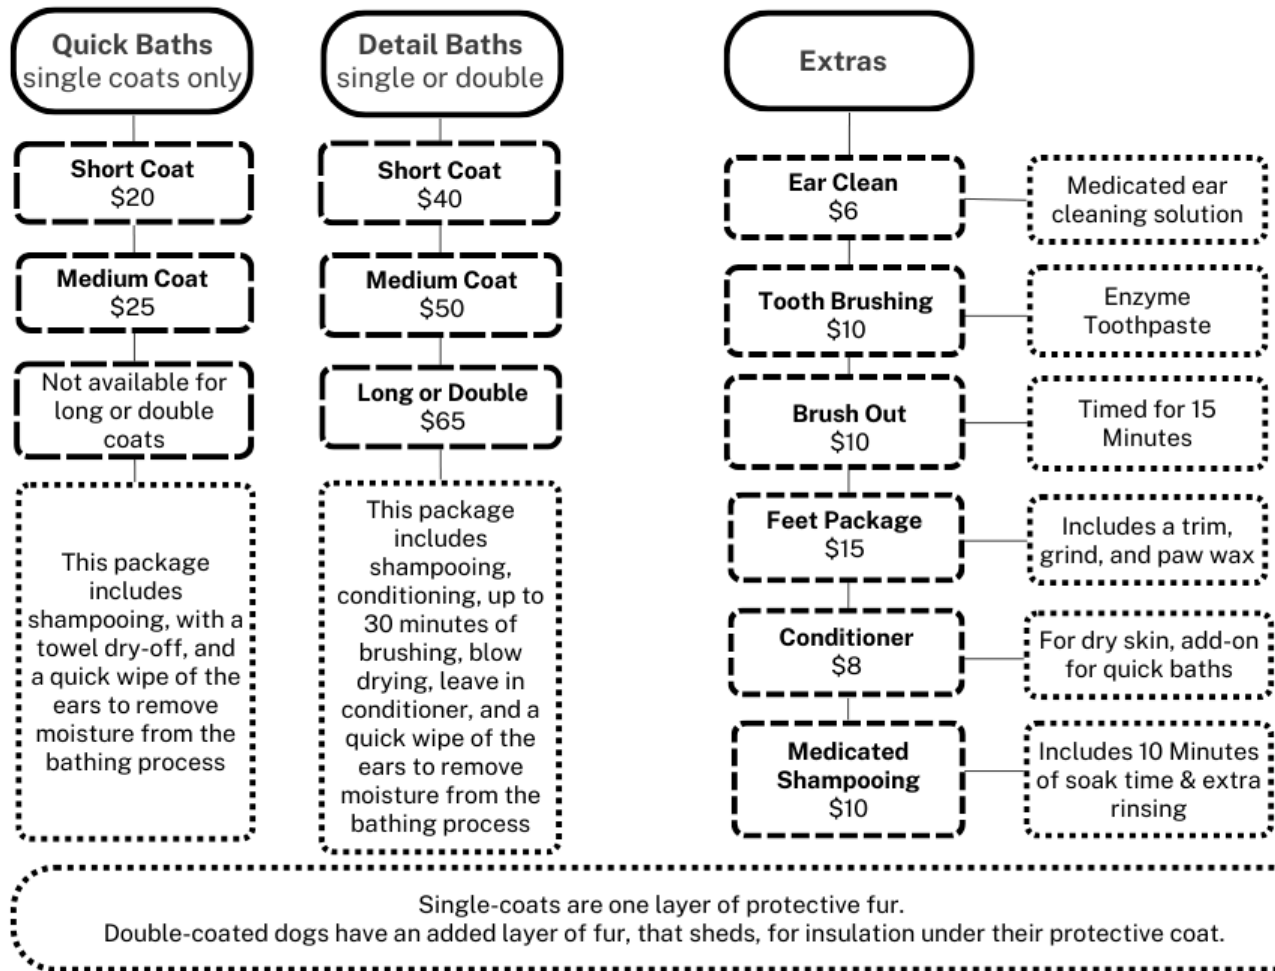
Quick Baths
single coats only

Short Coat
\$20

Medium Coat
\$25

Not available for long or double coats

This package includes shampooing, with a towel dry-off, and a quick wipe of the ears to remove moisture from the bathing process

Detail Baths
single or double

Short Coat
\$40

Medium Coat
\$50

Long or Double
\$65

This package includes shampooing, conditioning, up to 30 minutes of brushing, blow drying, leave in conditioner, and a quick wipe of the ears to remove moisture from the bathing process

Extras

Ear Clean
\$6

Medicated ear cleaning solution

Tooth Brushing
\$10

Enzyme Toothpaste

Brush Out
\$10

Timed for 15 Minutes

Feet Package
\$15

Includes a trim, grind, and paw wax

Conditioner
\$8

For dry skin, add-on for quick baths

Medicated Shampooing
\$10

Includes 10 Minutes of soak time & extra rinsing

Single-coats are one layer of protective fur.
Double-coated dogs have an added layer of fur, that sheds, for insulation under their protective coat.